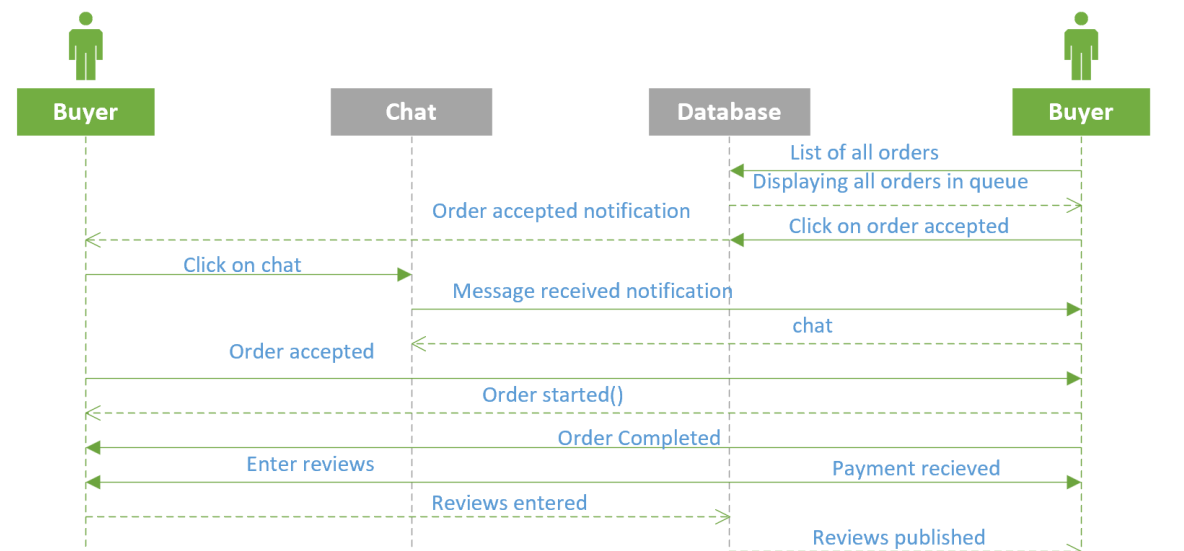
Buyer

Chat

Database

Buyer

List of all orders

Displaying all orders in queue

Order accepted notification

Click on order accepted

Click on chat

Message received notification

chat

Order accepted

Order started()

Order Completed

Enter reviews

Payment recieved

Reviews entered

Reviews published